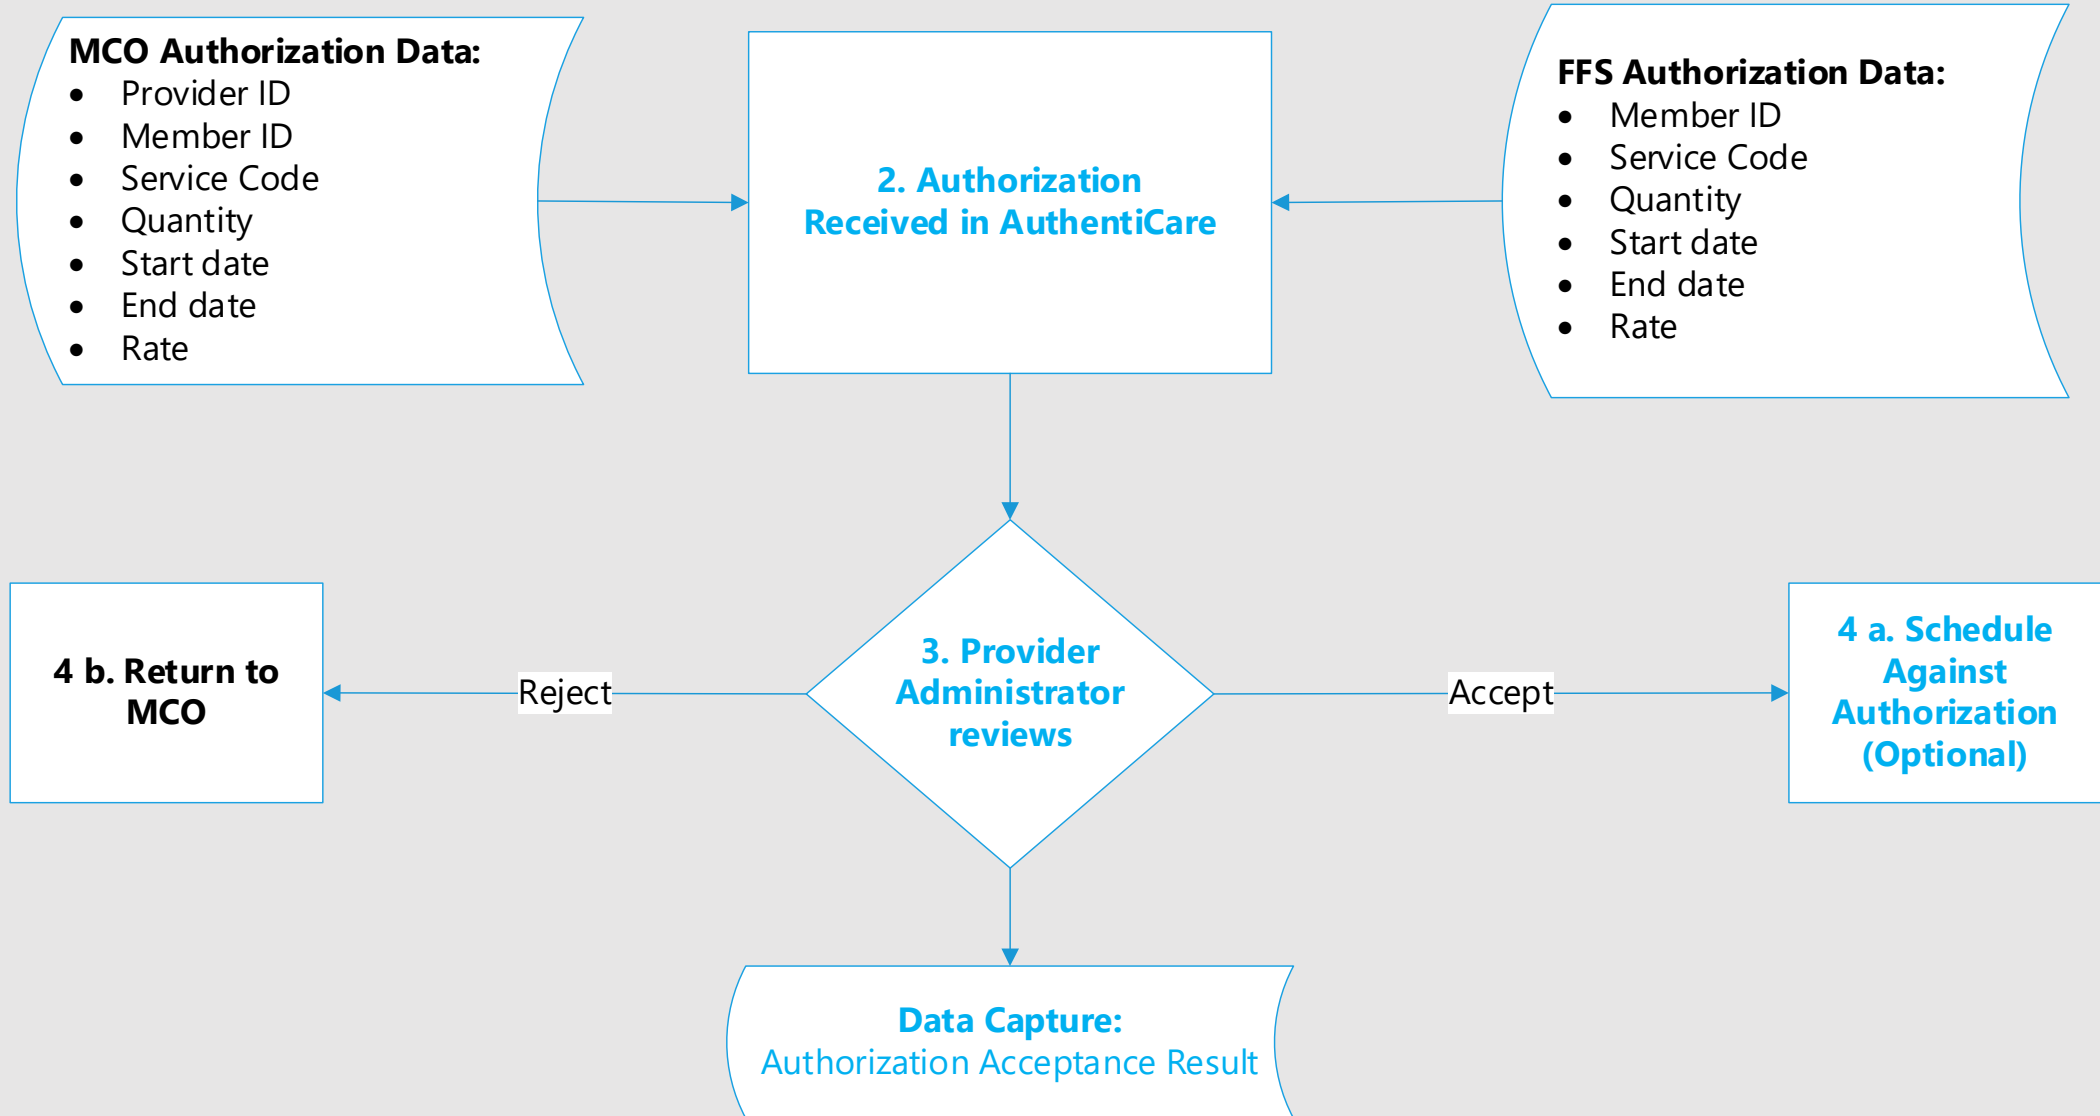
MCO Authorization Data:
- Provider ID
- Member ID
- Service Code
- Quantity
- Start date
- End date
- Rate

2. Authorization Received in AuthentiCare

FFS Authorization Data:
- Member ID
- Service Code
- Quantity
- Start date
- End date
- Rate

4 b. Return to MCO

Reject

3. Provider Administrator reviews

Accept

4 a. Schedule Against Authorization (Optional)

Data Capture:
Authorization Acceptance Result